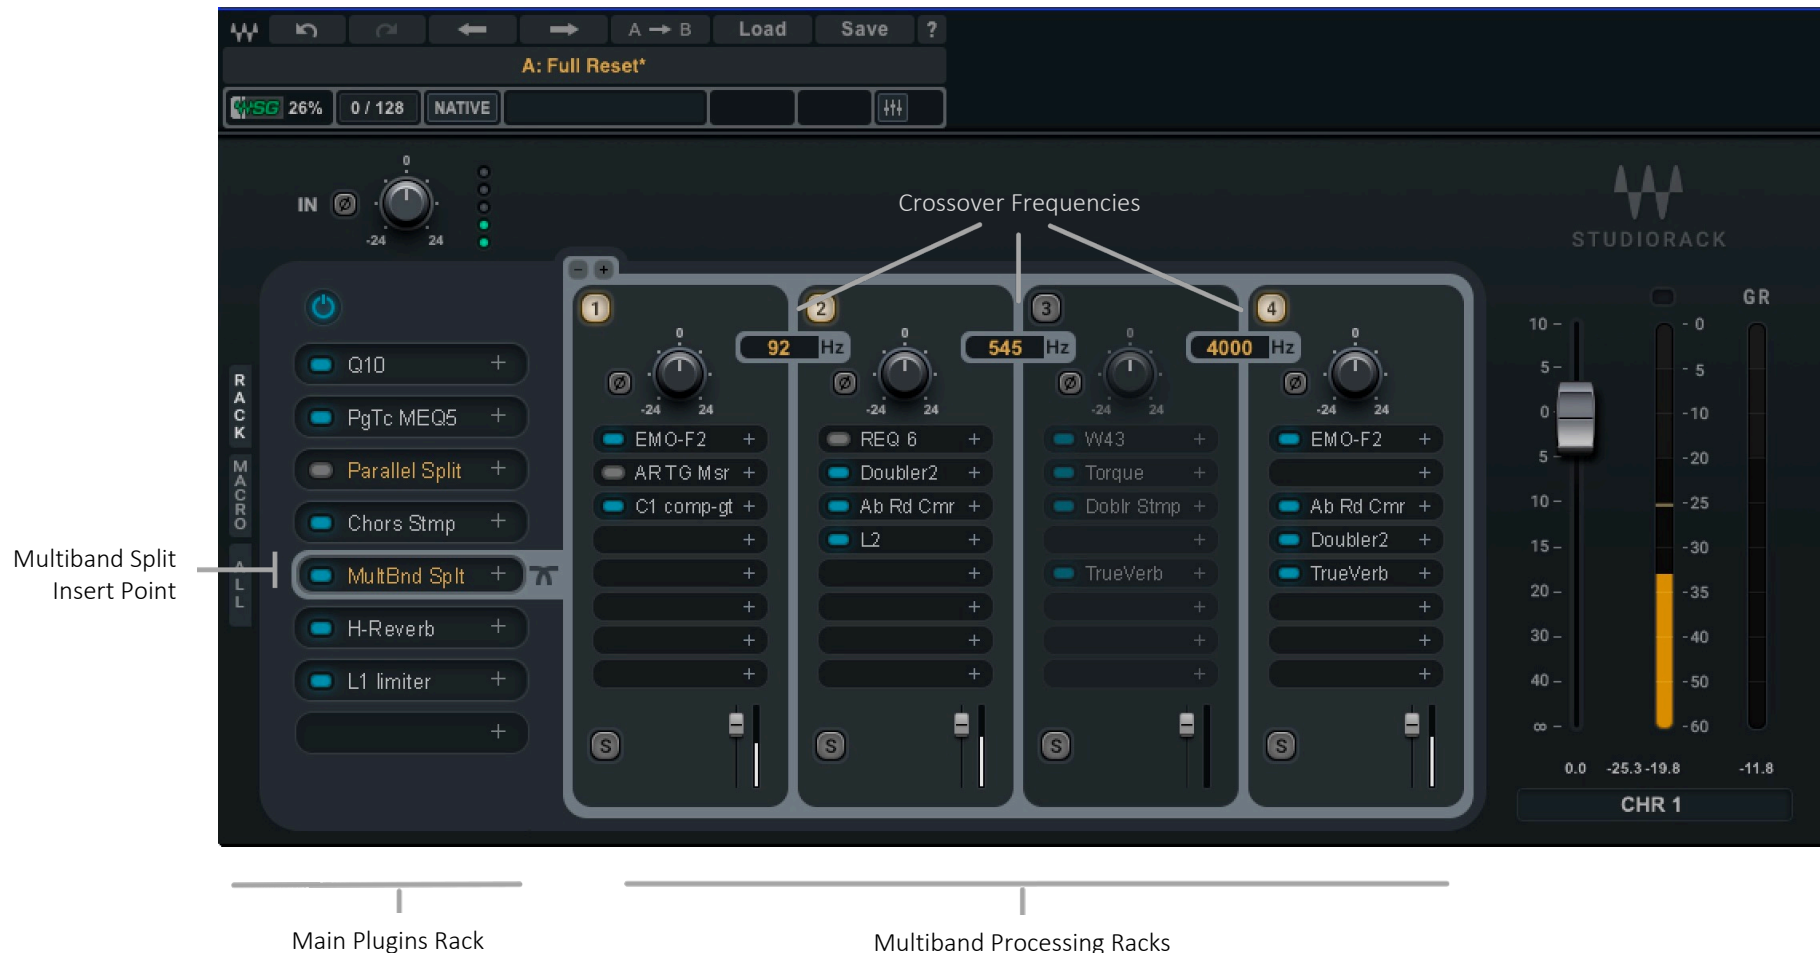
A → B Load Save ?

A: Full Reset*

SG 26% 0 / 128 NATIVE

IN Ø 0 -24 24

Crossover Frequencies

STUDIORACK

RACK MACRO ALL

Q10 +
PgTc MEQ5 +
Parallel Split +
Chors Stmp +
MultBnd Splt +
H-Reverb +
L1 limiter +
+

Multiband Split Insert Point

1
Ø 0 -24 24
EMO-F2 +
ARTG Msr +
C1 comp-gt +
+
+
+
+
+
S

92 Hz

2
Ø 0 -24 24
REQ 6 +
Doubler2 +
Ab Rd Cmr +
L2 +
+
+
+
+
S

545 Hz

3
Ø 0 -24 24
W43 +
Torque +
Doblr Stmp +
+
TrueVerb +
+
+
+
S

4000 Hz

4
Ø 0 -24 24
EMO-F2 +
+
Ab Rd Cmr +
Doubler2 +
TrueVerb +
+
+
+
S

GR
10 5 0 5 10 15 20 30 40 ∞
0 -5 -10 -20 -25 -30 -35 -40 -50 -60
0.0 -25.3 -19.8 -11.8
CHR 1

Main Plugins Rack

Multiband Processing Racks